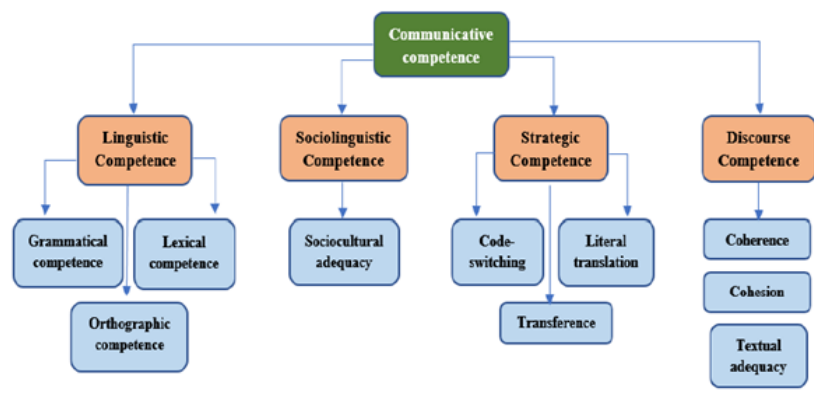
Communicative competence

Linguistic Competence

Grammatical competence

Lexical competence

Orthographic competence

Sociolinguistic Competence

Sociocultural adequacy

Strategic Competence

Code-switching

Literal translation

Transference

Discourse Competence

Coherence

Cohesion

Textual adequacy